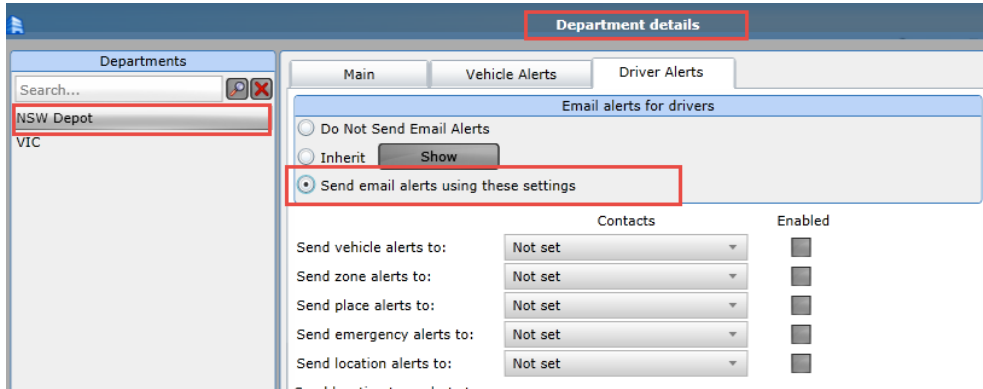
Department details

Departments

Search...

NSW Depot

VIC

Main

Vehicle Alerts

Driver Alerts

Email alerts for drivers

Do Not Send Email Alerts

Inherit

Show

Send email alerts using these settings

Contacts

Enabled

| | Contacts | Enabled |
|---|---|---|
| Send vehicle alerts to: | Not set | |
| Send zone alerts to: | Not set | |
| Send place alerts to: | Not set | |
| Send emergency alerts to: | Not set | |
| Send location alerts to: | Not set | |

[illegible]